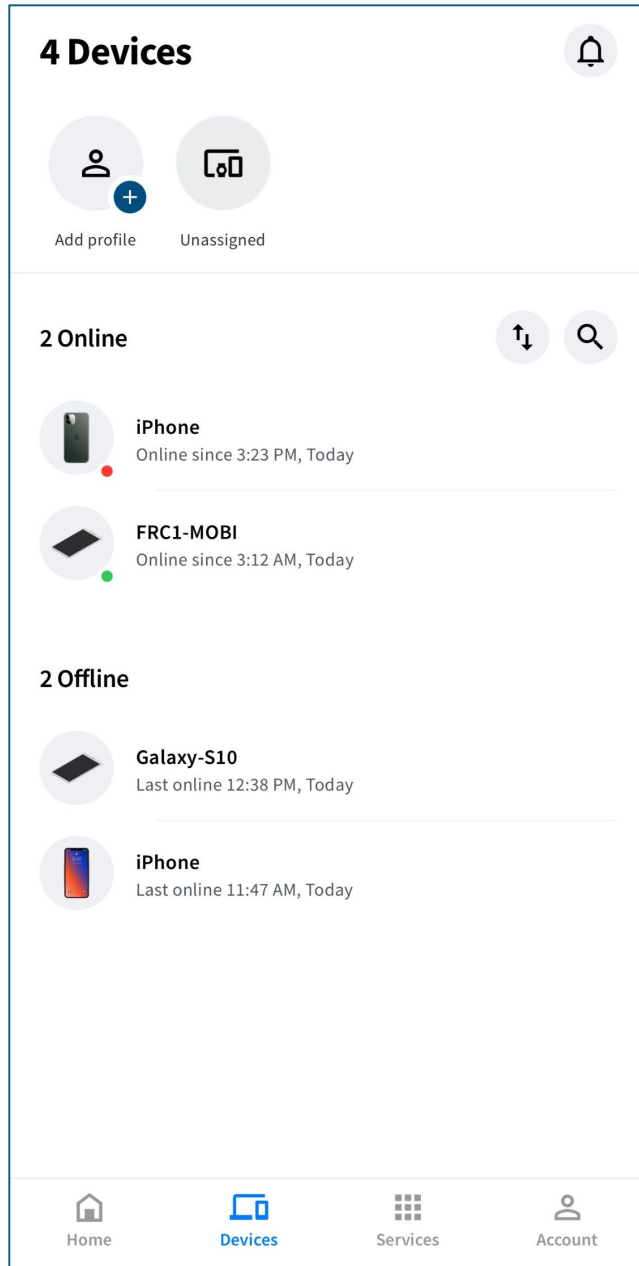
4 Devices

Add profile

Unassigned

2 Online

iPhone
Online since 3:23 PM, Today

FRC1-MOBI
Online since 3:12 AM, Today

2 Offline

Galaxy-S10
Last online 12:38 PM, Today

iPhone
Last online 11:47 AM, Today

Home
Devices
Services
Account